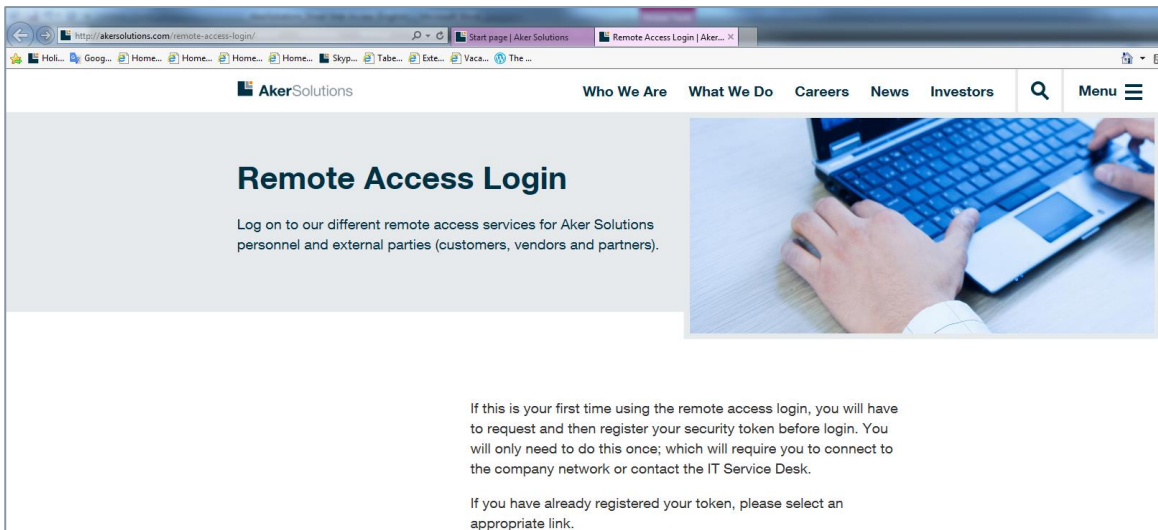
http://akersolutions.com/remote-access-login/

Start page | Aker Solutions

Remote Access Login | Aker...

Holi... Goog... Home... Home... Home... Skyp... Tabe... Exte... Vaca... The ...

AkerSolutions

Who We Are What We Do Careers News Investors Menu

Remote Access Login

Log on to our different remote access services for Aker Solutions personnel and external parties (customers, vendors and partners).

If this is your first time using the remote access login, you will have to request and then register your security token before login. You will only need to do this once; which will require you to connect to the company network or contact the IT Service Desk.

If you have already registered your token, please select an appropriate link.